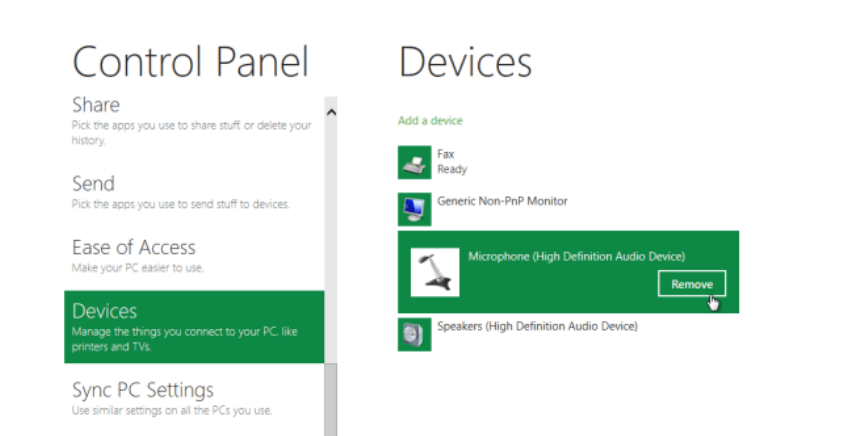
Control Panel

Share
Pick the apps you use to share stuff or delete your history.

Send
Pick the apps you use to send stuff to devices.

Ease of Access
Make your PC easier to use.

Devices
Manage the things you connect to your PC, like printers and TVs.

Sync PC Settings
Use similar settings on all the PCs you use.

Devices

Add a device

Fax
Ready

Generic Non-PnP Monitor

Microphone (High Definition Audio Device)

Remove

Speakers (High Definition Audio Device)